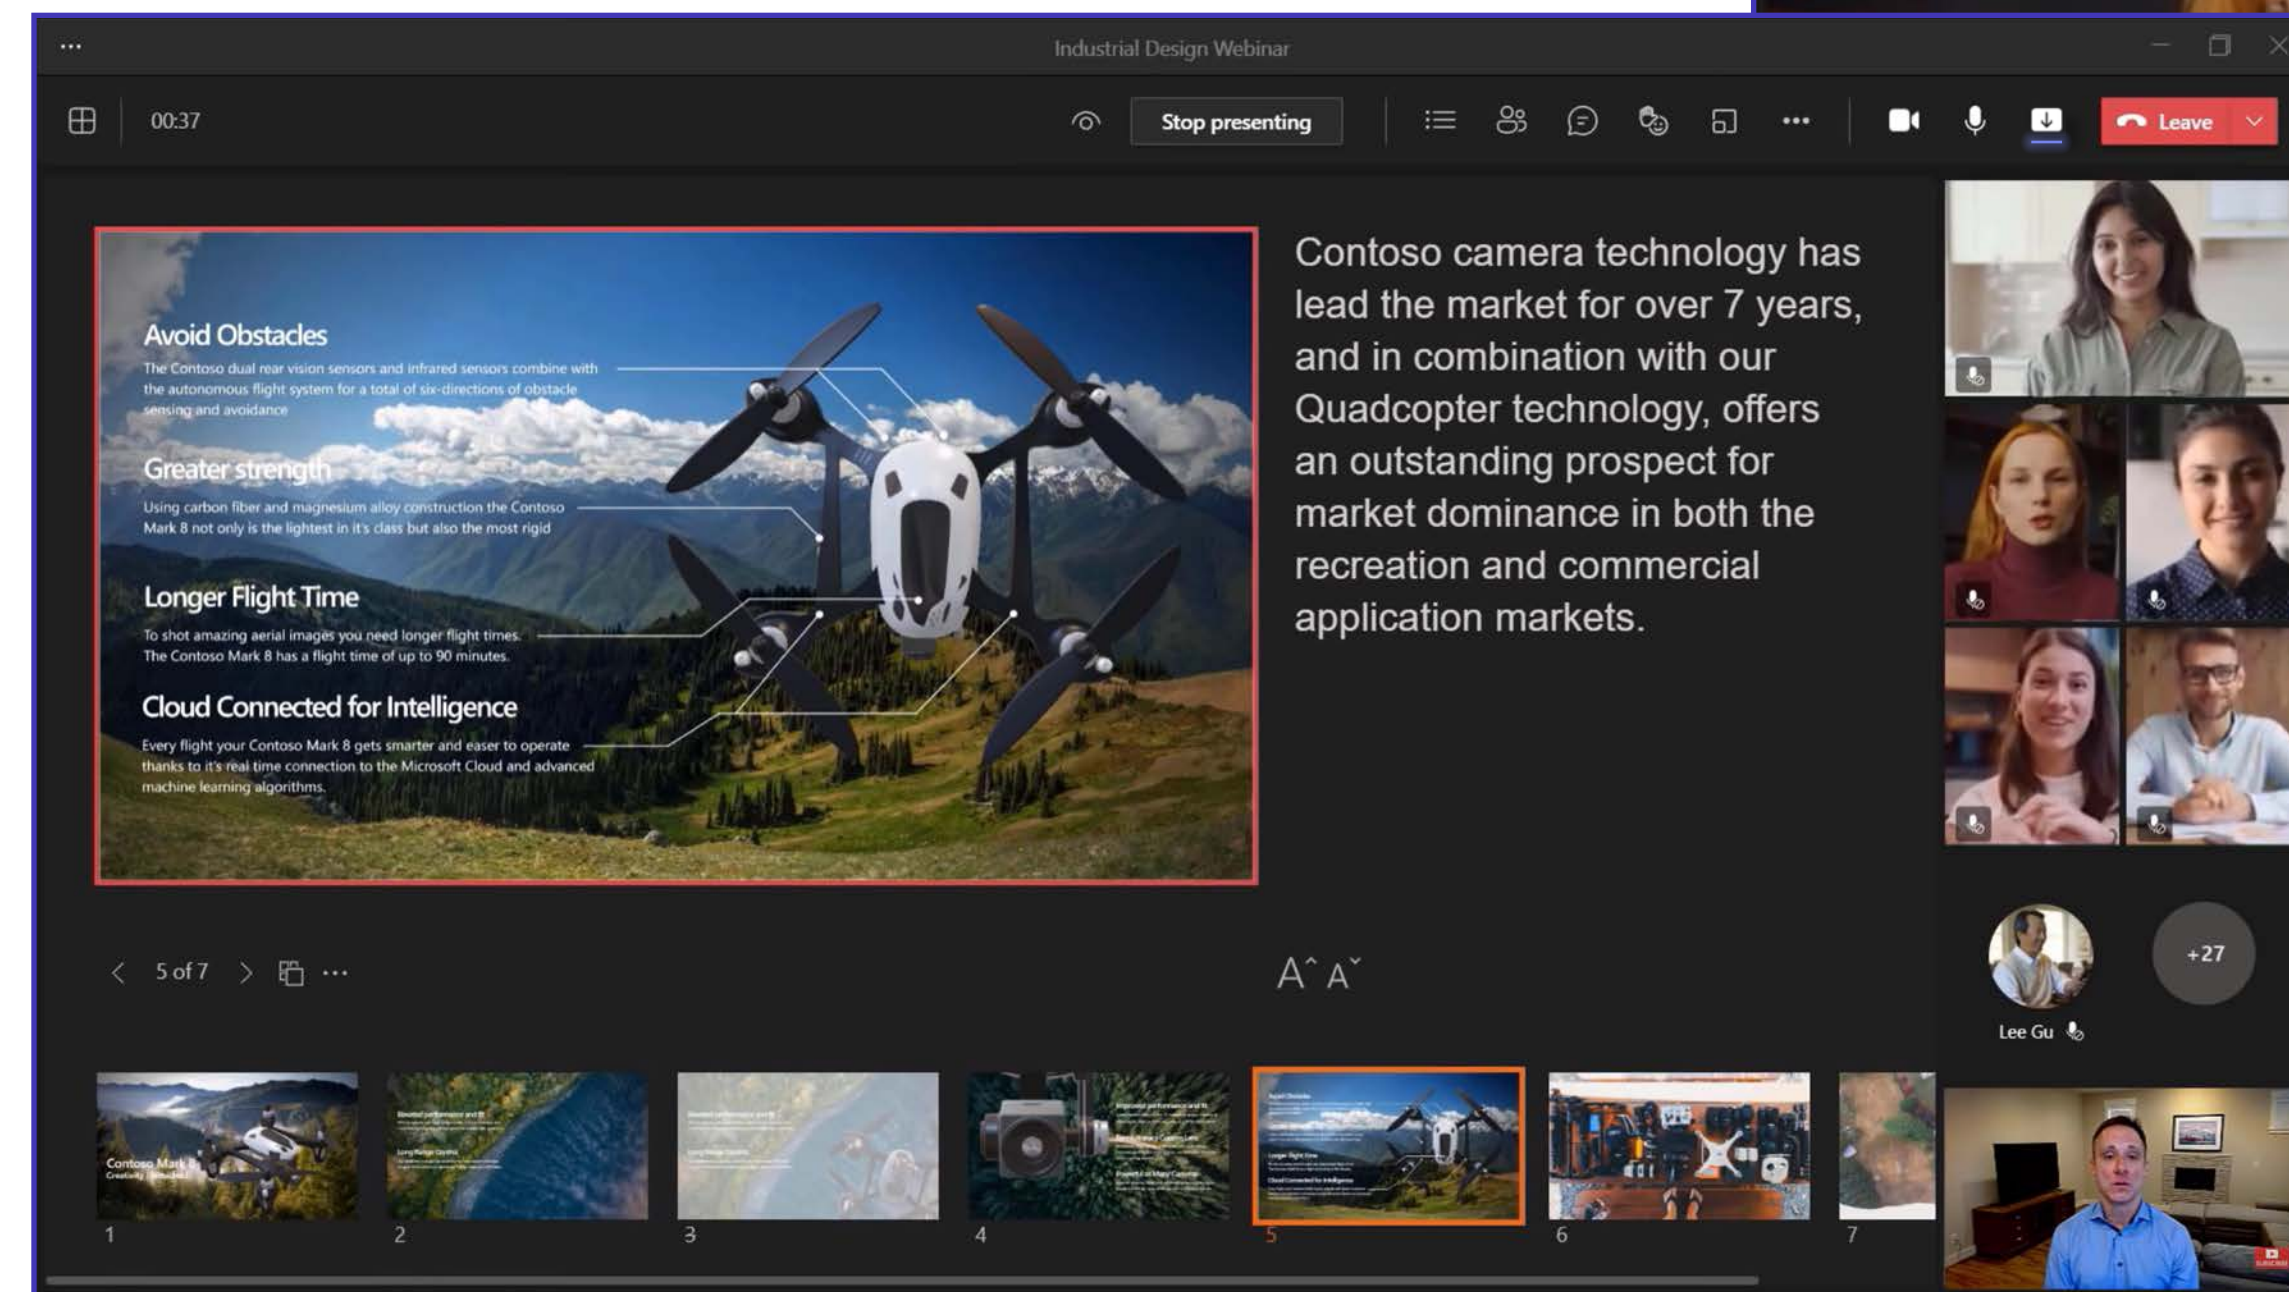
...

Industrial Design Webinar

00:37

Stop presenting

Leave

Avoid Obstacles

The Contoso dual rear vision sensors and infrared sensors combine with the autonomous flight system for a total of six-directions of obstacle sensing and avoidance

Greater strength

Using carbon fiber and magnesium alloy construction the Contoso Mark 8 not only is the lightest in it's class but also the most rigid

Longer Flight Time

To shot amazing aerial images you need longer flight times. The Contoso Mark 8 has a flight time of up to 90 minutes.

Cloud Connected for Intelligence

Every flight your Contoso Mark 8 gets smarter and easer to operate thanks to it's real time connection to the Microsoft Cloud and advanced machine learning algorithms.

Contoso camera technology has lead the market for over 7 years, and in combination with our Quadcopter technology, offers an outstanding prospect for market dominance in both the recreation and commercial application markets.

5 of 7

A A

Lee Gu

+27

Contoso Mark 8

1

2

3

4

5

6

7